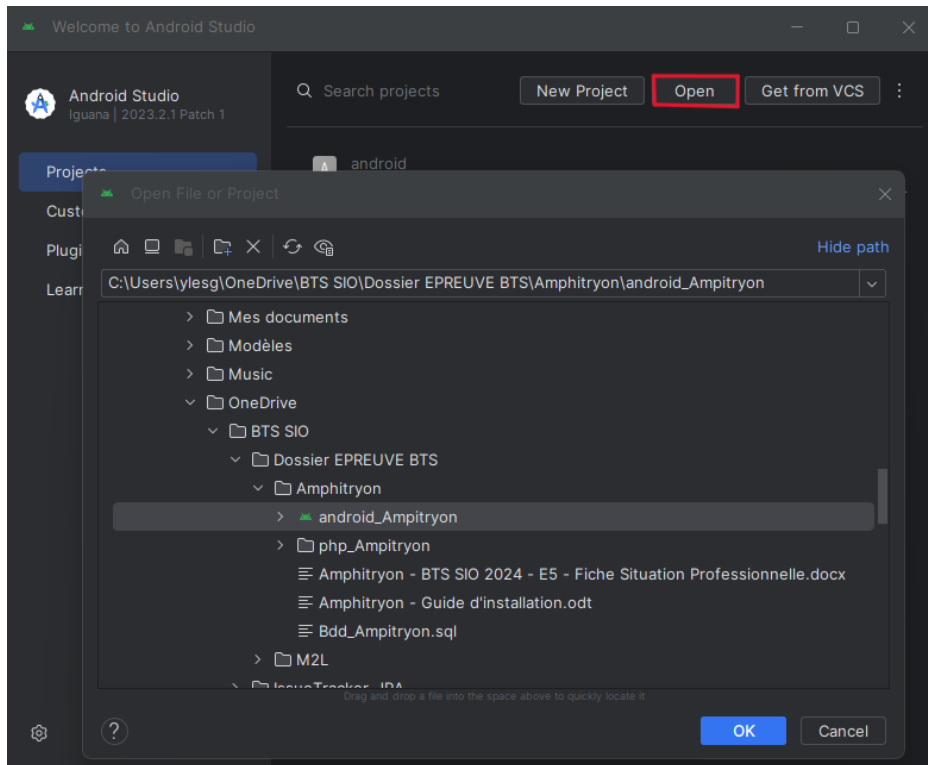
Welcome to Android Studio

Android Studio
Iguana | 2023.2.1 Patch 1

Projects
Cust
Plugi
Learr

Search projects
New Project
Open
Get from VCS

android

Open File or Project

Hide path

C:\Users\ylesg\OneDrive\BTS SIO\Dossier EPREUVE BTS\Amphitryon\android_Ampitryon

Mes documents
Modèles
Music
OneDrive
BTS SIO
Dossier EPREUVE BTS
Amphitryon
android_Ampitryon
php_Ampitryon
Amphitryon - BTS SIO 2024 - E5 - Fiche Situation Professionnelle.docx
Amphitryon - Guide d'installation.odt
Bdd_Ampitryon.sql
M2L
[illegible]

Drag and drop a file into the space above to quickly locate it

OK
Cancel